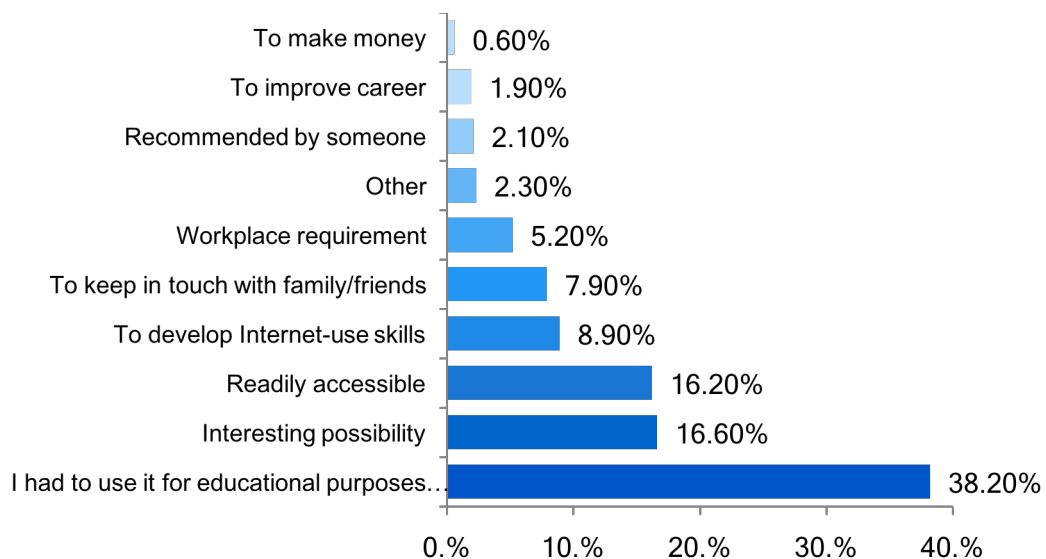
To make money 0.60%
To improve career 1.90%
Recommended by someone 2.10%
Other 2.30%
Workplace requirement 5.20%
To keep in touch with family/friends 7.90%
To develop Internet-use skills 8.90%
Readily accessible 16.20%
Interesting possibility 16.60%
I had to use it for educational purposes… 38.20%

0.% 10.% 20.% 30.% 40.%